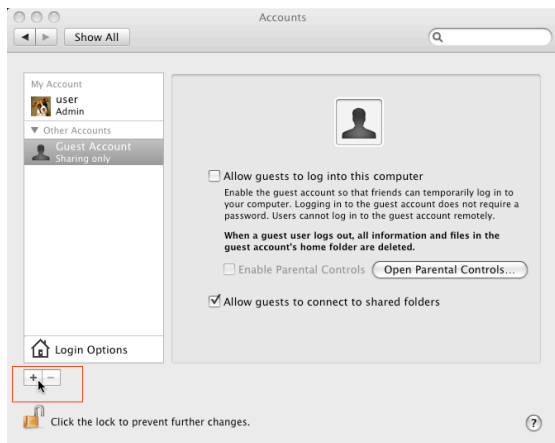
Accounts

Show All

My Account
user
Admin
▼ Other Accounts
Guest Account
Sharing only

Allow guests to log into this computer

Enable the guest account so that friends can temporarily log in to your computer. Logging in to the guest account does not require a password. Users cannot log in to the guest account remotely.

When a guest user logs out, all information and files in the guest account's home folder are deleted.

Enable Parental Controls

Open Parental Controls...

Allow guests to connect to shared folders

Login Options

+ −

Click the lock to prevent further changes.

?